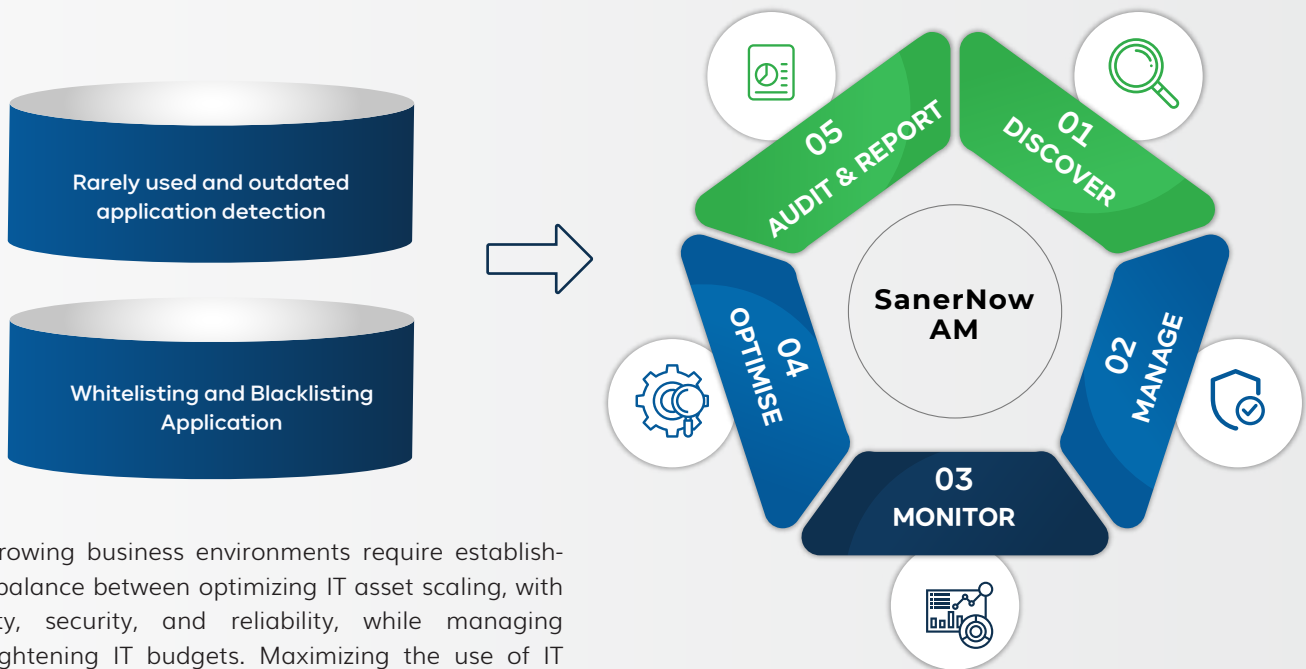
Rarely used and outdated application detection

Whitelisting and Blacklisting Application

rowing business environments require establishbalance between optimizing IT asset scaling, with ty, security, and reliability, while managing ghtening IT budgets. Maximizing the use of IT

05
AUDIT & REPORT

01
DISCOVER

SanerNow
AM

04
OPTIMISE

02
MANAGE

03
MONITOR